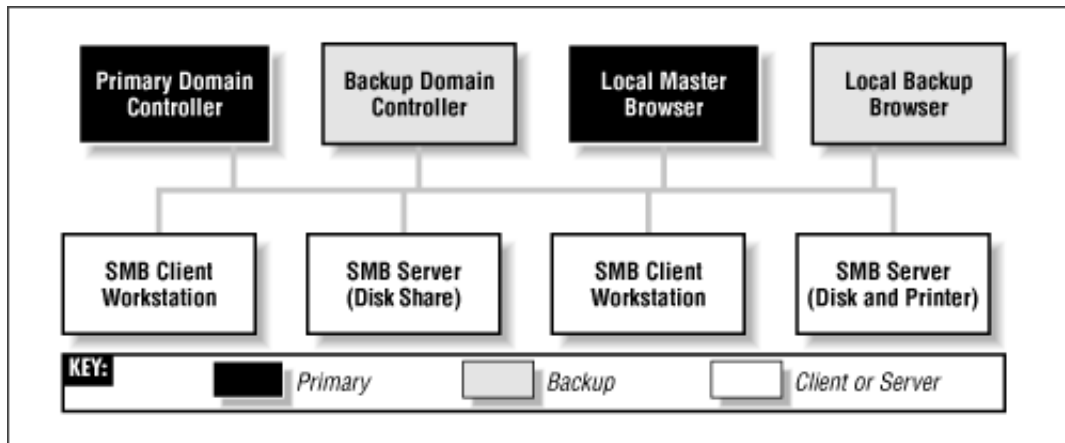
Primary Domain Controller

Backup Domain Controller

Local Master Browser

Local Backup Browser

SMB Client Workstation

SMB Server (Disk Share)

SMB Client Workstation

SMB Server (Disk and Printer)

KEY: Primary Backup Client or Server